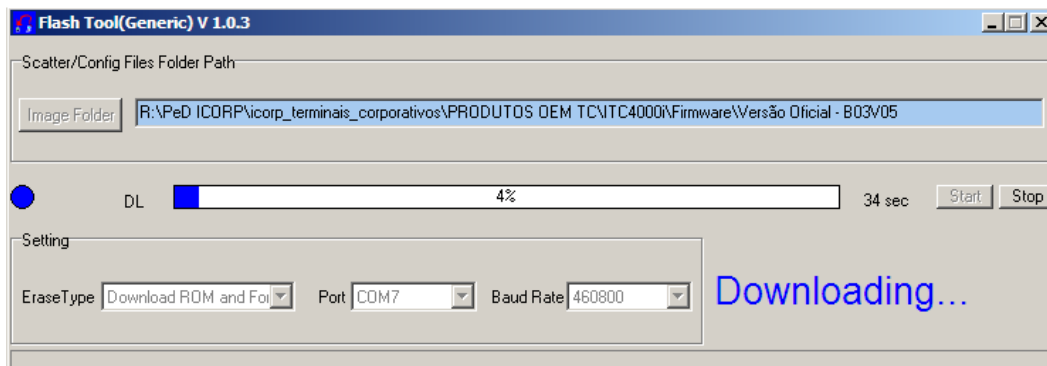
Flash Tool(Generic) V 1.0.3

Scatter/Config Files Folder Path

Image Folder R:\PeD ICORP\icorp_terminais_corporativos\PRODUTOS OEM TC\ITC4000i\Firmware\Versão Oficial - B03V05

DL 4% 34 sec Start Stop

Setting

EraseType Download ROM and For Port COM7 Baud Rate 460800

Downloading...